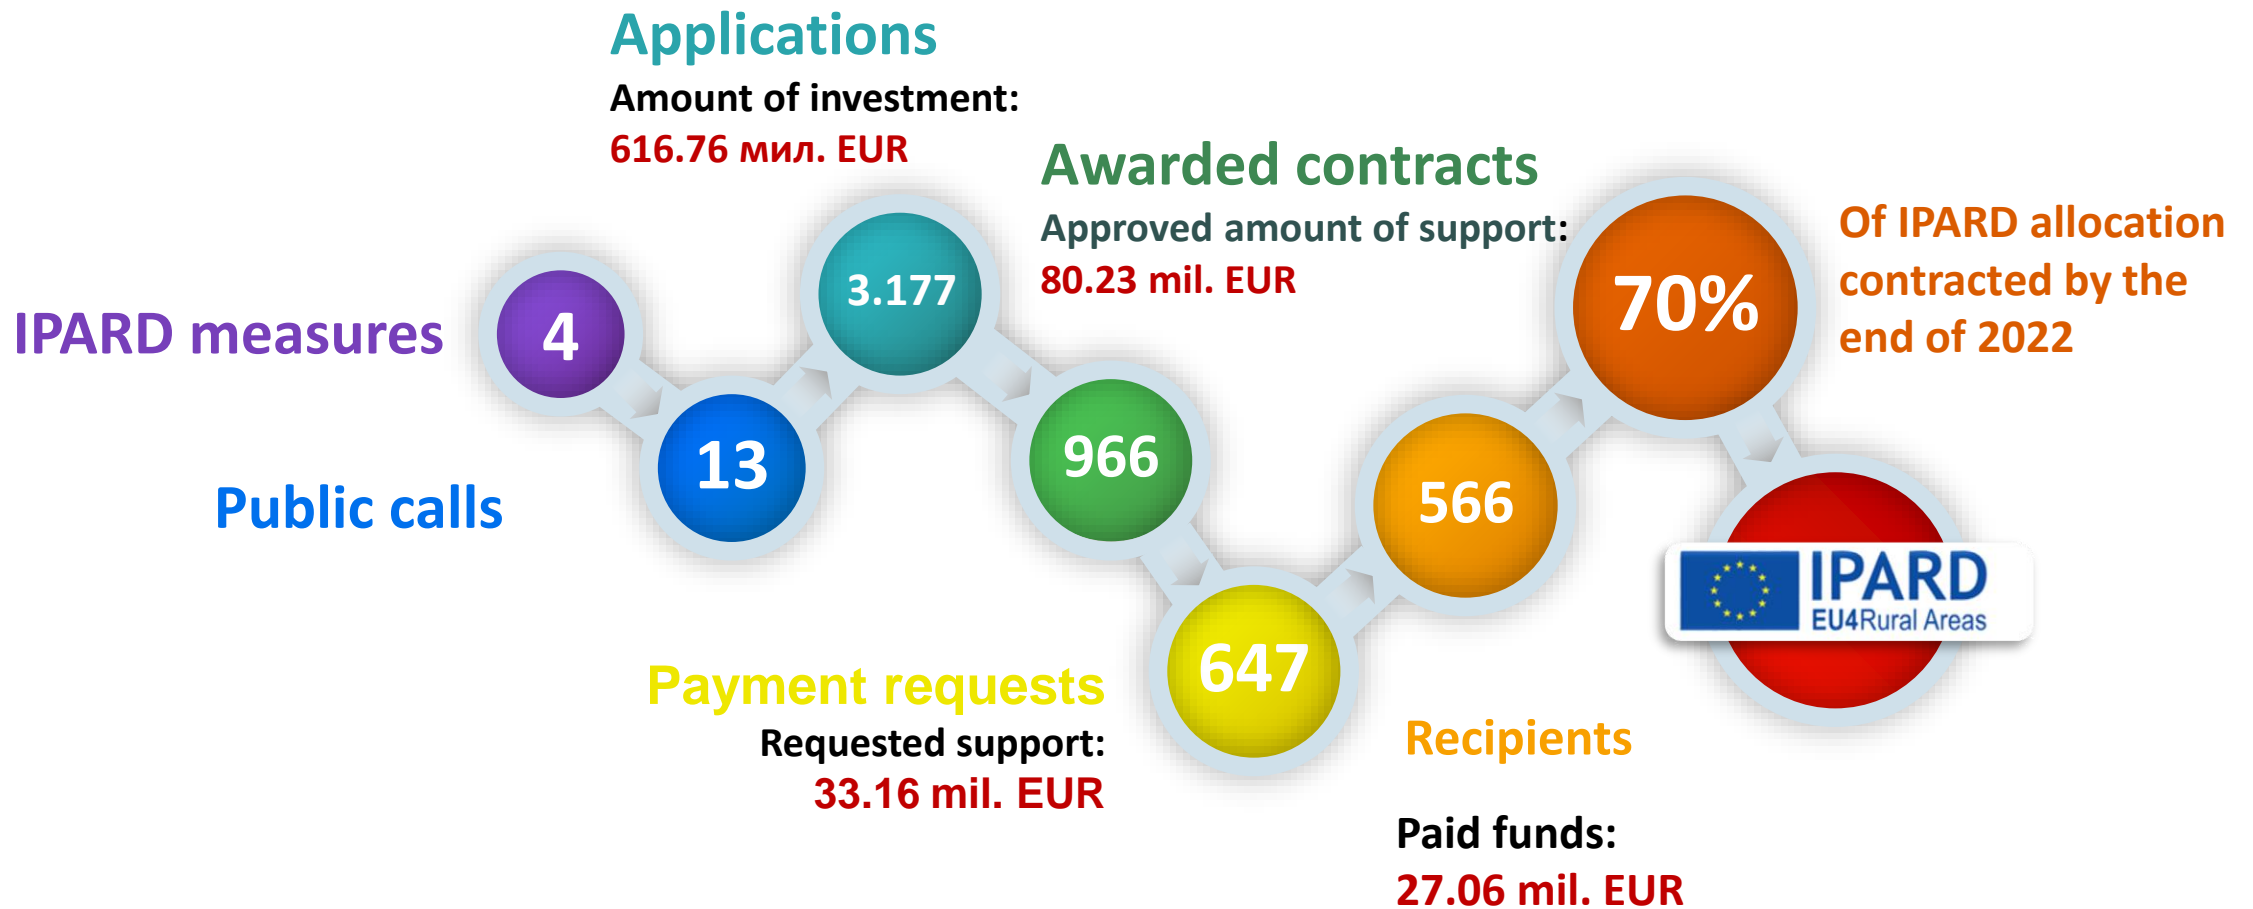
Applications

Amount of investment:
616.76 мил. EUR

Awarded contracts

Approved amount of support:
80.23 mil. EUR

Of IPARD allocation contracted by the end of 2022

IPARD measures

4

13

Public calls

3.177

966

647

566

70%

IPARD
EU4Rural Areas

Payment requests

Requested support:
33.16 mil. EUR

Recipients

Paid funds:
27.06 mil. EUR